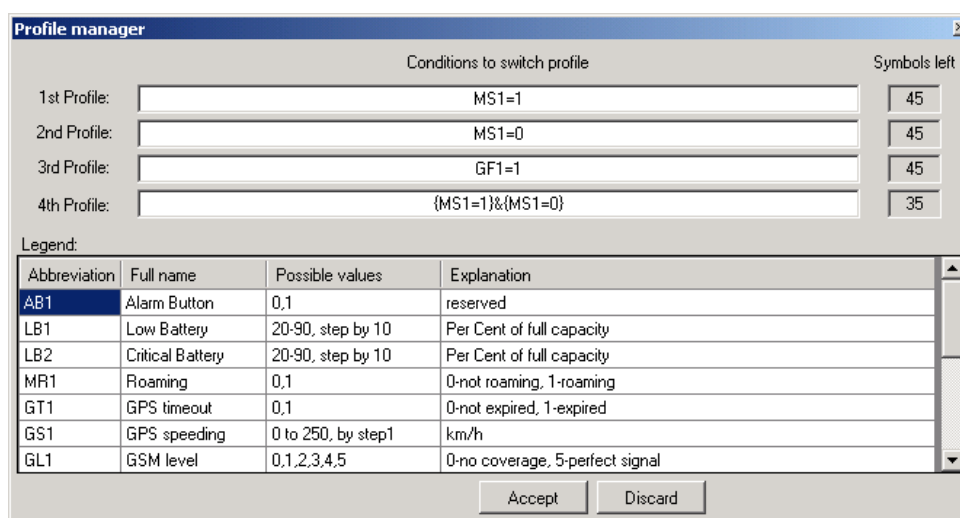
Profile manager

Conditions to switch profile

Symbols left

1st Profile: MS1=1 45

2nd Profile: MS1=0 45

3rd Profile: GF1=1 45

4th Profile: {MS1=1}&{MS1=0} 35

Legend:

| Abbreviation | Full name | Possible values | Explanation |
|---|---|---|---|
| AB1 | Alarm Button | 0,1 | reserved |
| LB1 | Low Battery | 20-90, step by 10 | Per Cent of full capacity |
| LB2 | Critical Battery | 20-90, step by 10 | Per Cent of full capacity |
| MR1 | Roaming | 0,1 | 0-not roaming, 1-roaming |
| GT1 | GPS timeout | 0,1 | 0-not expired, 1-expired |
| GS1 | GPS speeding | 0 to 250, by step1 | km/h |
| GL1 | GSM level | 0,1,2,3,4,5 | 0-no coverage, 5-perfect signal |

Accept Discard